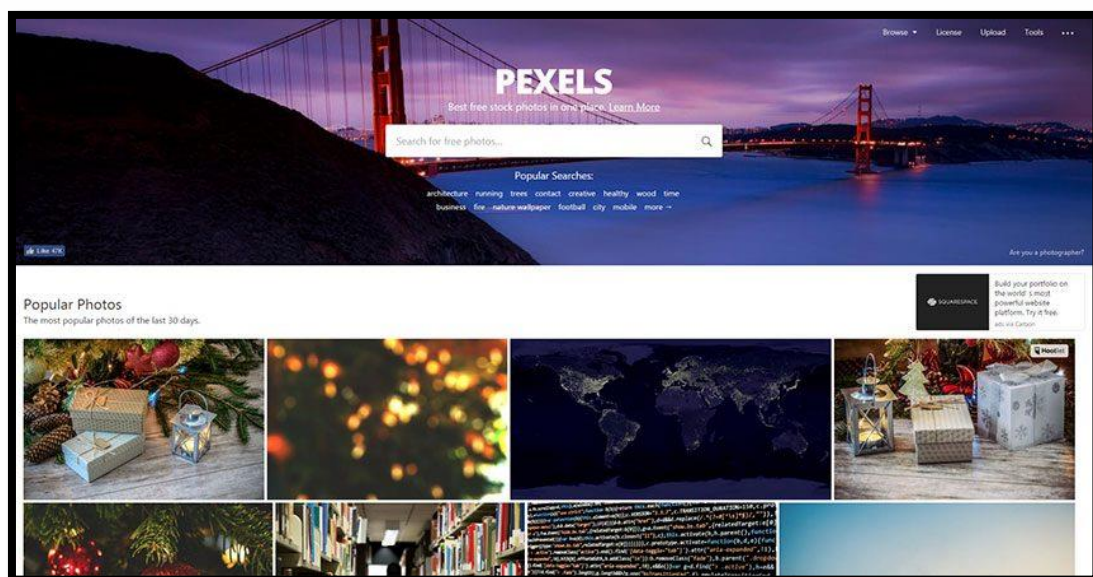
Browse ▾ License Upload Tools ···

PEXELS

Best free stock photos in one place. Learn More

Search for free photos...

Popular Searches:

architecture running trees contact creative healthy wood time business fire nature wallpaper football city mobile more →

Like 47K

Are you a photographer?

Popular Photos

The most popular photos of the last 30 days.

SQUARESPACE

Build your portfolio on the world's most powerful website platform. Try it free.

ads via Carbon

Hootlet